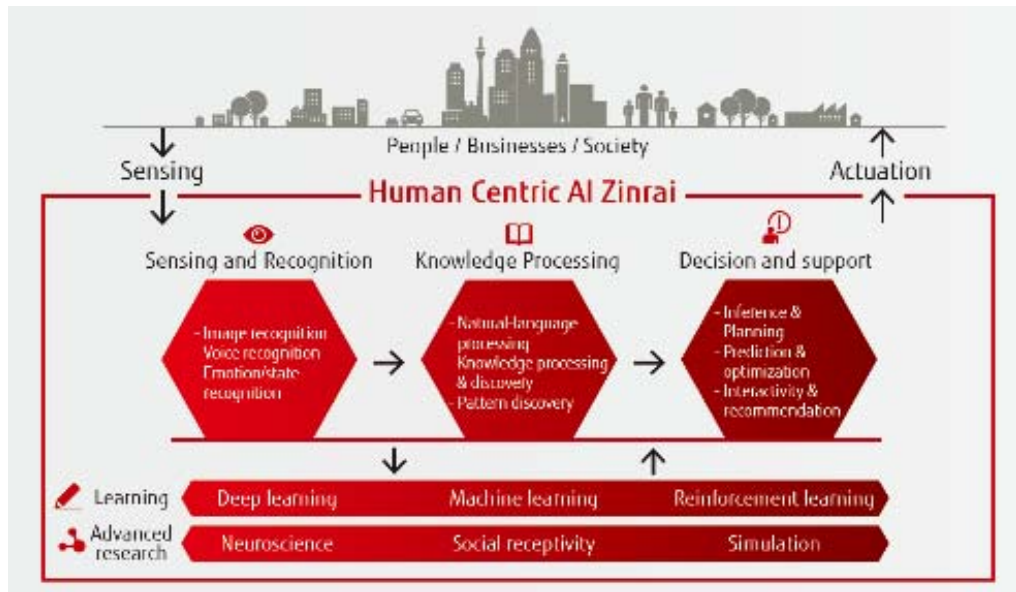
People / Businesses / Society

Sensing

Actuation

Human Centric AI Zinrai

Sensing and Recognition

Knowledge Processing

Decision and support

- Image recognition
Voice recognition
Emotion/state recognition

- Natural-language processing
Knowledge processing & discovery
- Pattern discovery

- Inference & Planning
- Prediction & optimization
- Interactivity & recommendation

Learning

Deep learning

Machine learning

Reinforcement learning

Advanced research

Neuroscience

Social receptivity

Simulation